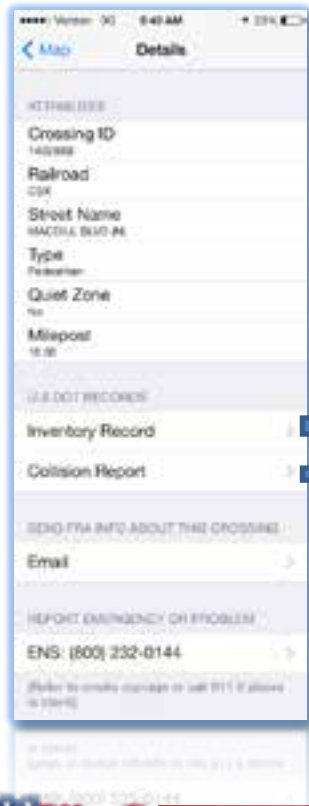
Verizon 3G 8:40 AM 23%

< Map Details

ATTRIBUTES

Crossing ID
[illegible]

Railroad
CSX

Street Name
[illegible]

Type
Pedestrian

Quiet Zone
No

Milepost
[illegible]

U.S. DOT RECORDS

Inventory Record

Collision Report

SEND FRA INFO ABOUT THIS CROSSING

Email

REPORT EMERGENCY OR PROBLEM

ENS: (800) 232-0144

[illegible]